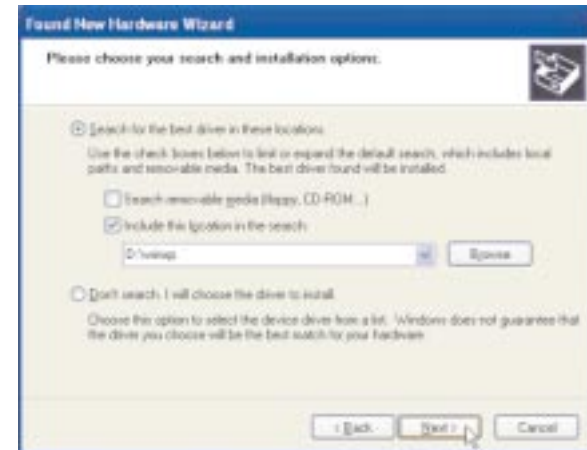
Found New Hardware Wizard

Please choose your search and installation options.

Search for the best driver in these locations.

Use the check boxes below to limit or expand the default search, which includes local paths and removable media. The best driver found will be installed.

Search removable media (floppy, CD-ROM...)

Include this location in the search:

D:\winxp

Browse

Don't search. I will choose the driver to install.

Choose this option to select the device driver from a list. Windows does not guarantee that the driver you choose will be the best match for your hardware.

< Back

Next >

Cancel